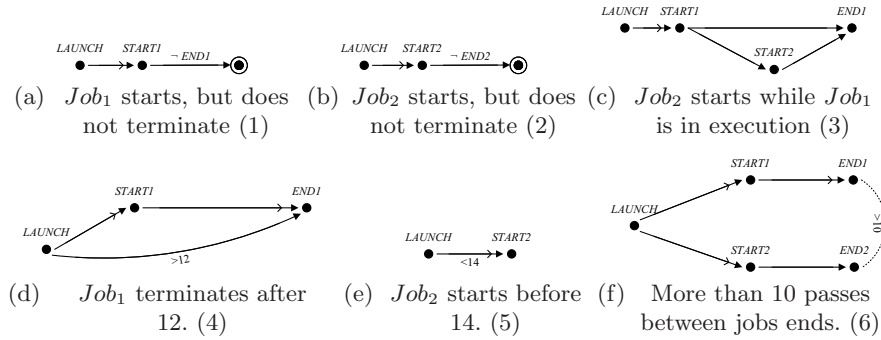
LAUNCH START1 $\neg$ END1

(a) $Job_1$ starts, but does not terminate (1)

LAUNCH START2 $\neg$ END2

(b) $Job_2$ starts, but does not terminate (2)

LAUNCH START1 END1 START2

(c) $Job_2$ starts while $Job_1$ is in execution (3)

START1 END1 LAUNCH >12

(d) $Job_1$ terminates after 12. (4)

LAUNCH START2 <14

(e) $Job_2$ starts before 14. (5)

START1 END1 LAUNCH START2 END2 >10

(f) More than 10 passes between jobs ends. (6)